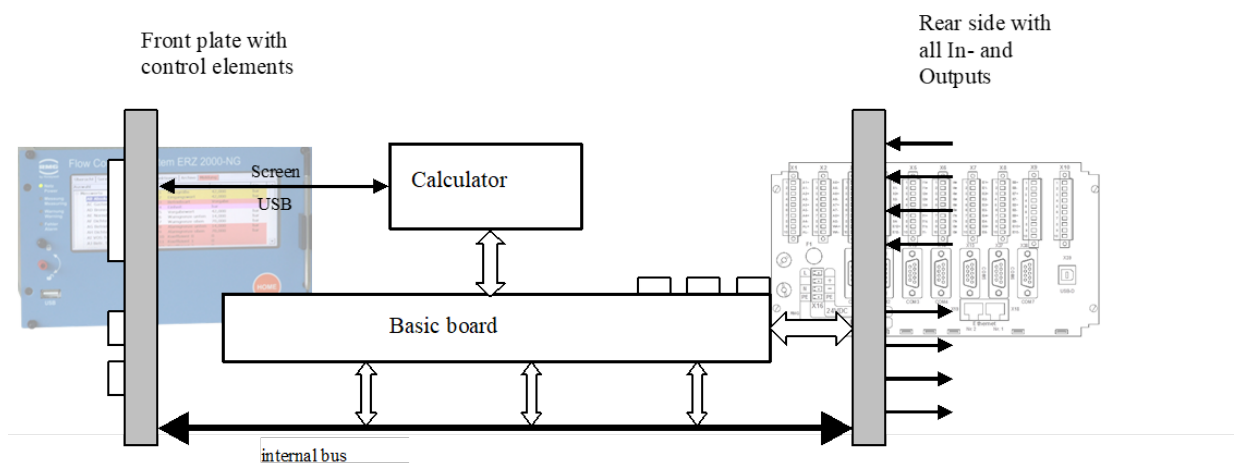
Front plate with control elements

Rear side with all In- and Outputs

Flow C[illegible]em ERZ 2000-NG

Screen

USB

Calculator

Basic board

HOME

USB

X1 X2 X3 X4 X5 X6 X7 X8 X9 X10

COM1 COM4 COM7 COM8 USB-D

Ethernet

internal bus